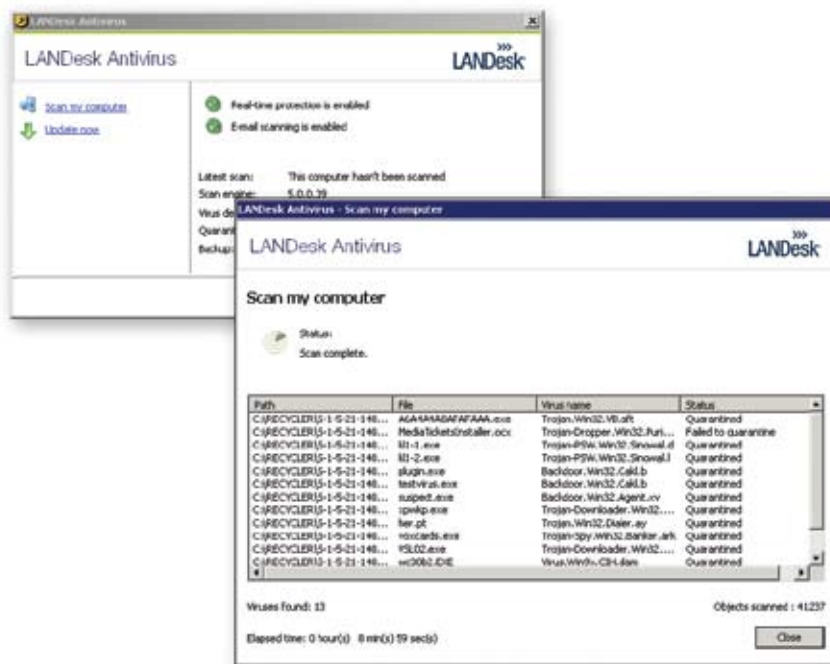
LANDesk Antivirus

LANDesk Antivirus

LANDesk

Scan my computer

Update now

Real-time protection is enabled

E-mail scanning is enabled

Latest scan: This computer hasn't been scanned

Scan engine: 5.0.0.39

Virus de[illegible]

Quarant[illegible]

Backup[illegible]

LANDesk Antivirus - Scan my computer

LANDesk Antivirus

LANDesk

Scan my computer

Status:

Scan complete.

| Path | File | Virus name | Status |
|---|---|---|---|
| C:\RECYCLER\S-1-5-21-148... | A6A4AA6AFAFAAA.exe | Trojan.Win32.VB.aft | Quarantined |
| C:\RECYCLER\S-1-5-21-148... | MediaTicketsInstaller.ocx | Trojan-Dropper.Win32.Furi... | Failed to quarantine |
| C:\RECYCLER\S-1-5-21-148... | lil-1.exe | Trojan-PSW.Win32.Snowal.d | Quarantined |
| C:\RECYCLER\S-1-5-21-148... | lil-2.exe | Trojan-PSW.Win32.Snowal.l | Quarantined |
| C:\RECYCLER\S-1-5-21-148... | plugin.exe | Backdoor.Win32.Cakl.b | Quarantined |
| C:\RECYCLER\S-1-5-21-148... | testvirus.exe | Backdoor.Win32.Cakl.b | Quarantined |
| C:\RECYCLER\S-1-5-21-148... | suspect.exe | Backdoor.Win32.Agent.xv | Quarantined |
| C:\RECYCLER\S-1-5-21-148... | spwkp.exe | Trojan-Downloader.Win32.... | Quarantined |
| C:\RECYCLER\S-1-5-21-148... | fier.pt | Trojan.Win32.Dialer.ay | Quarantined |
| C:\RECYCLER\S-1-5-21-148... | vcxcards.exe | Trojan-Spy.Win32.Banker.ark | Quarantined |
| C:\RECYCLER\S-1-5-21-148... | YSL02.exe | Trojan-Downloader.Win32.... | Quarantined |
| C:\RECYCLER\S-1-5-21-148... | wc30b2.EXE | Virus.Win9x.CIH.dam | Quarantined |

Viruses found: 13

Objects scanned : 41237

Elapsed time: 0 hour(s) 8 min(s) 59 sec(s)

Close